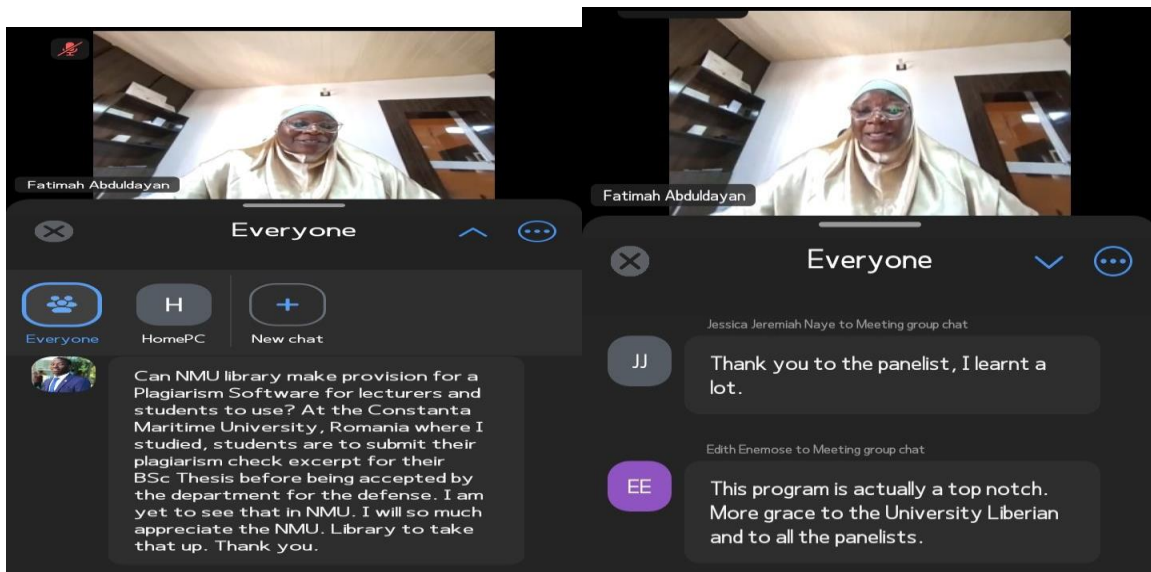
Fatimah Abduldayan

Everyone

Everyone

H
HomePC

+
New chat

Can NMU library make provision for a Plagiarism Software for lecturers and students to use? At the Constanta Maritime University, Romania where I studied, students are to submit their plagiarism check excerpt for their BSc Thesis before being accepted by the department for the defense. I am yet to see that in NMU. I will so much appreciate the NMU. Library to take that up. Thank you.

Fatimah Abduldayan

Everyone

Jessica Jeremiah Naye to Meeting group chat

JJ

Thank you to the panelist, I learnt a lot.

Edith Enemose to Meeting group chat

EE

This program is actually a top notch. More grace to the University Liberian and to all the panelists.